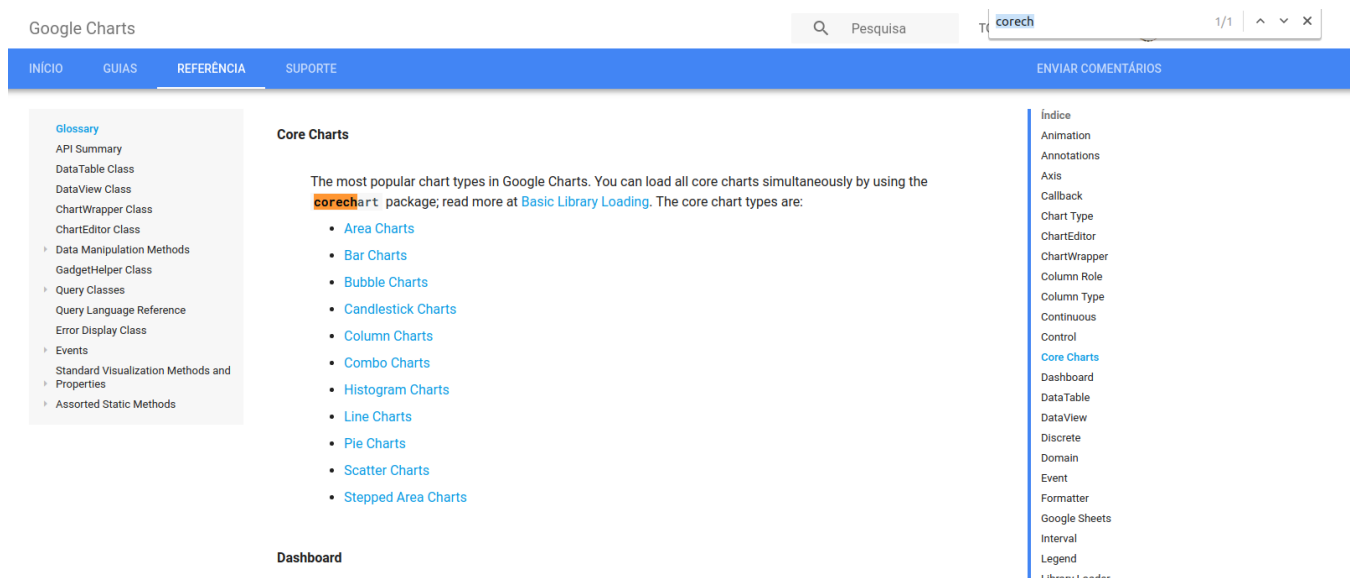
Google Charts

Pesquisa

T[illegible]

corech 1/1

INÍCIO GUIAS REFERÊNCIA SUPORTE

ENVIAR COMENTÁRIOS

Glossary
API Summary
DataTable Class
DataView Class
ChartWrapper Class
ChartEditor Class
Data Manipulation Methods
GadgetHelper Class
Query Classes
Query Language Reference
Error Display Class
Events
Standard Visualization Methods and Properties
Assorted Static Methods

Core Charts

The most popular chart types in Google Charts. You can load all core charts simultaneously by using the corechart package; read more at Basic Library Loading. The core chart types are:

- Area Charts
- Bar Charts
- Bubble Charts
- Candlestick Charts
- Column Charts
- Combo Charts
- Histogram Charts
- Line Charts
- Pie Charts
- Scatter Charts
- Stepped Area Charts

Dashboard

Índice
Animation
Annotations
Axis
Callback
Chart Type
ChartEditor
ChartWrapper
Column Role
Column Type
Continuous
Control
Core Charts
Dashboard
DataTable
DataView
Discrete
Domain
Event
Formatter
Google Sheets
Interval
Legend
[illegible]